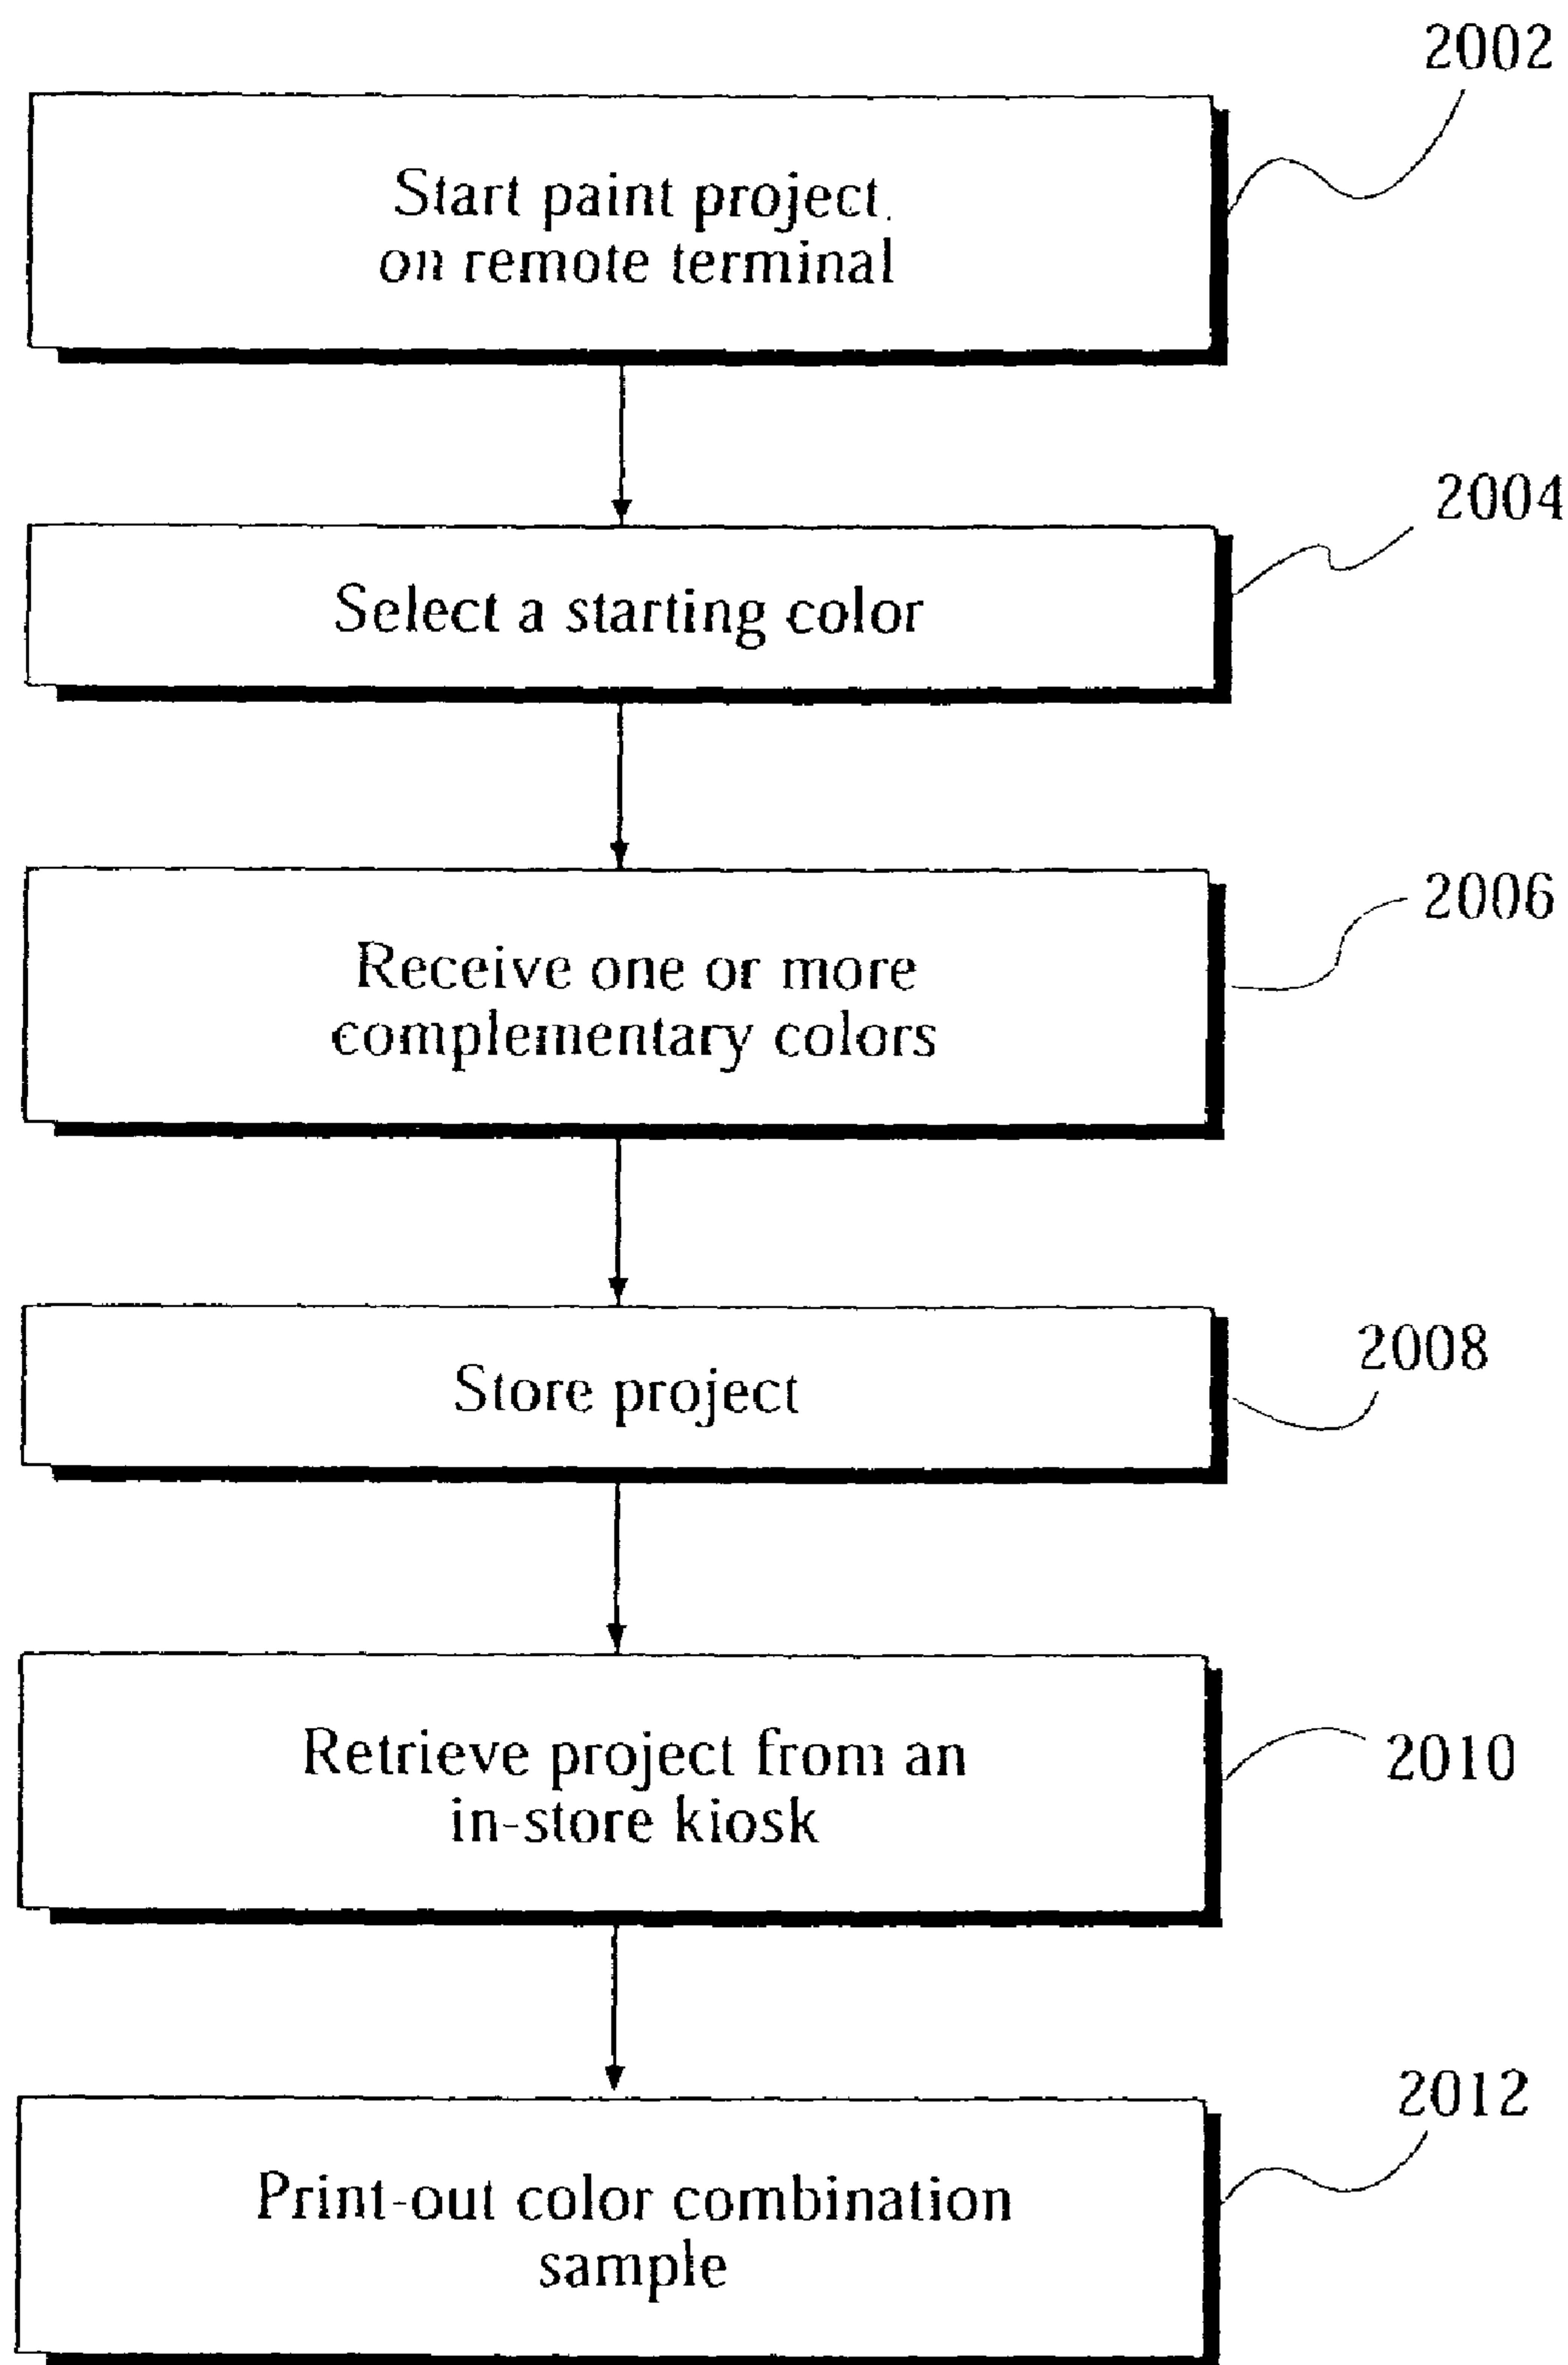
2002

Start paint project on remote terminal

2004

Select a starting color

2006

Receive one or more complementary colors

2008

Store project

2010

Retrieve project from an in-store kiosk

2012

Print-out color combination sample